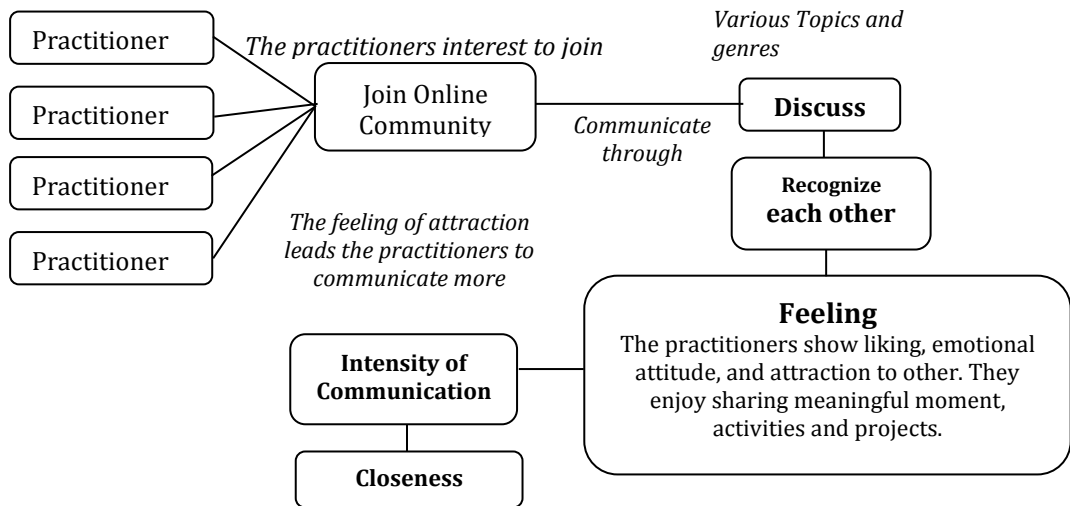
Practitioner

Practitioner

Practitioner

Practitioner

The practitioners interest to join

Join Online Community

Various Topics and genres

Communicate through

Discuss

Recognize each other

The feeling of attraction leads the practitioners to communicate more

Feeling

The practitioners show liking, emotional attitude, and attraction to other. They enjoy sharing meaningful moment, activities and projects.

Intensity of Communication

Closeness